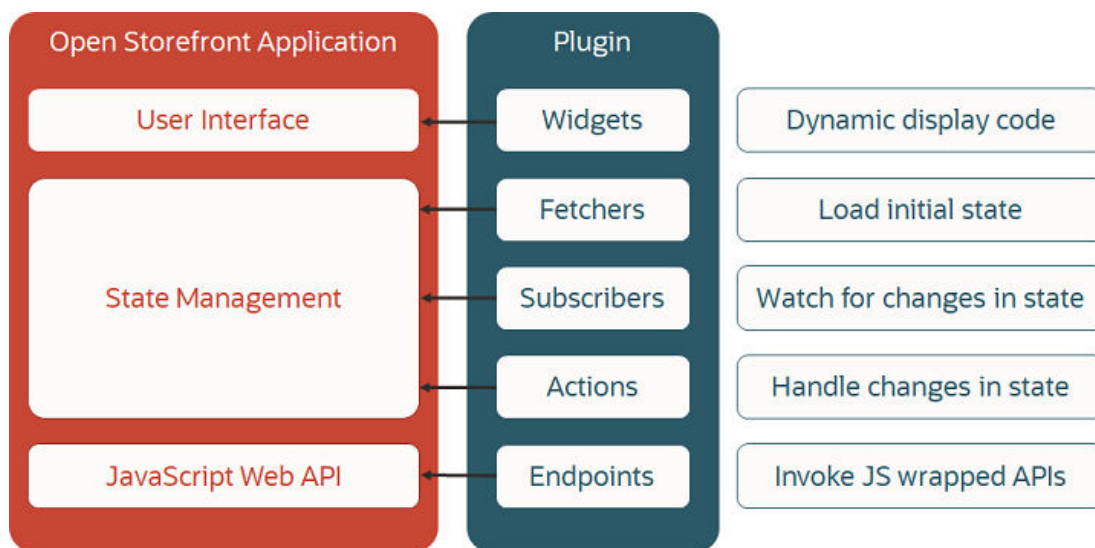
Open Storefront Application

User Interface

State Management

JavaScript Web API

Plugin

Widgets

Fetchers

Subscribers

Actions

Endpoints

Dynamic display code

Load initial state

Watch for changes in state

Handle changes in state

Invoke JS wrapped APIs